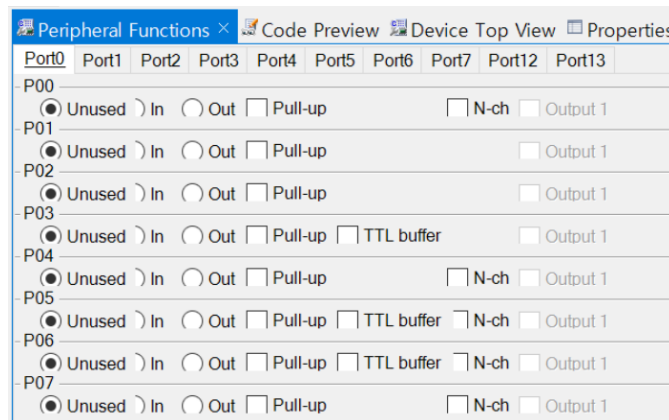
Peripheral Functions × Code Preview Device Top View Properties

Port0 Port1 Port2 Port3 Port4 Port5 Port6 Port7 Port12 Port13

P00
Unused In Out Pull-up N-ch Output 1

P01
Unused In Out Pull-up Output 1

P02
Unused In Out Pull-up Output 1

P03
Unused In Out Pull-up TTL buffer Output 1

P04
Unused In Out Pull-up N-ch Output 1

P05
Unused In Out Pull-up TTL buffer N-ch Output 1

P06
Unused In Out Pull-up TTL buffer N-ch Output 1

P07
Unused In Out Pull-up N-ch Output 1